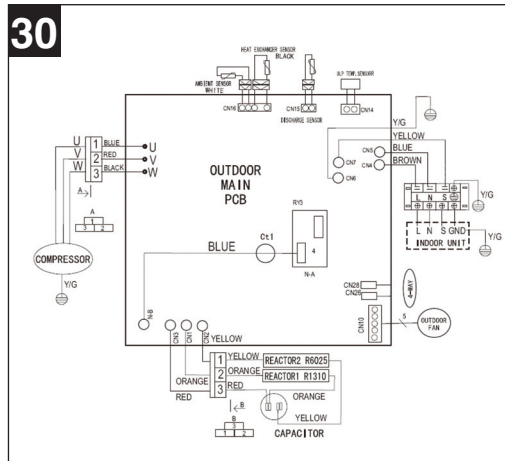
30

HEAT EXCHANGER SENSOR
BLACK
AMBIENT SENSOR
WHITE
CN16
CN15
DISCHARGE SENSOR
O.L.P TEMP. SENSOR
CN14
Y/G
YELLOW
BLUE
BROWN
CN5
CN4
CN7
CN6
U
V
W
1 BLUE
2 RED
3 BLACK
U
V
W
A
A
3 1 2
COMPRESSOR
Y/G
OUTDOOR
MAIN
PCB
RY5
4
N-A
Ct1
BLUE
L N S
Y/G
L N S GND
INDOOR UNIT
Y/G
CN28
CN26
4-WAY
CN10
5
OUTDOOR FAN
N-B
CN3
CN1
CN2
YELLOW
1 YELLOW
2 ORANGE
3 RED
ORANGE
RED
REACTOR2 R6025
REACTOR1 R1310
ORANGE
YELLOW
B
B
3
1 2
CAPACITOR